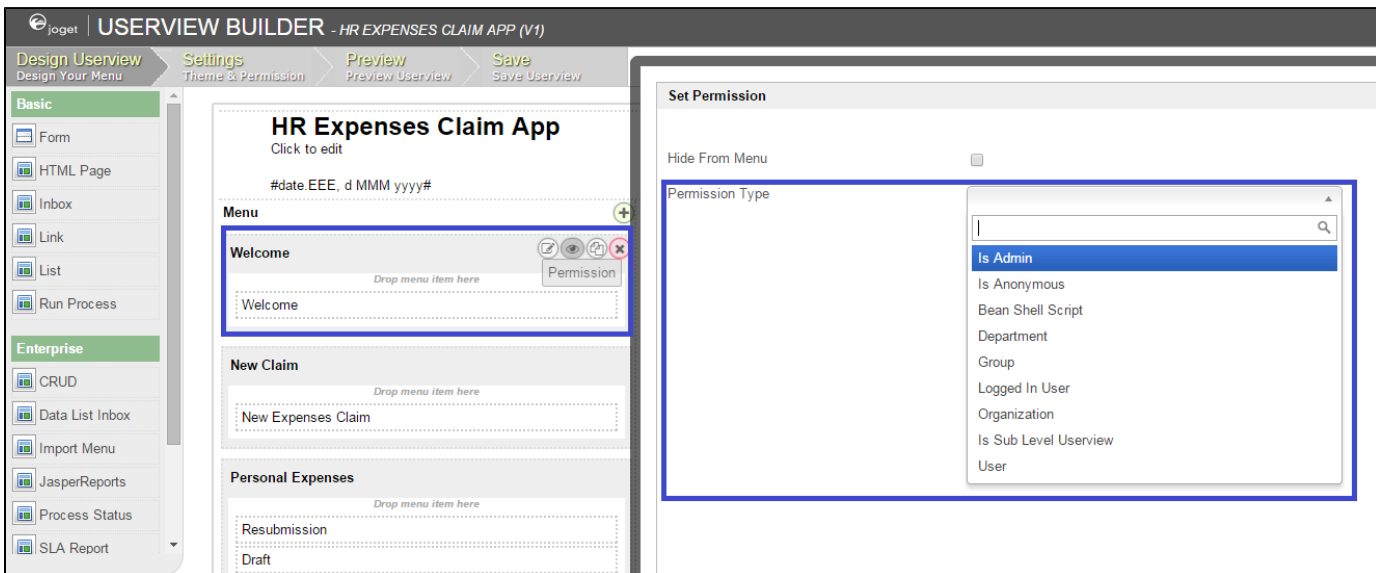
joget | USERVIEW BUILDER - HR EXPENSES CLAIM APP (V1)

Design Userview
Design Your Menu

Settings
Theme & Permission

Preview
Preview Userview

Save
Save Userview

Basic
Form
HTML Page
Inbox
Link
List
Run Process

Enterprise
CRUD
Data List Inbox
Import Menu
JasperReports
Process Status
SLA Report

HR Expenses Claim App
Click to edit

#date.EEE, d MMM yyyy#

Menu

Welcome
Permission
Drop menu item here
Welcome

New Claim
Drop menu item here
New Expenses Claim

Personal Expenses
Drop menu item here
Resubmission
Draft

Set Permission

Hide From Menu

Permission Type

Is Admin
Is Anonymous
Bean Shell Script
Department
Group
Logged In User
Organization
Is Sub Level Userview
User